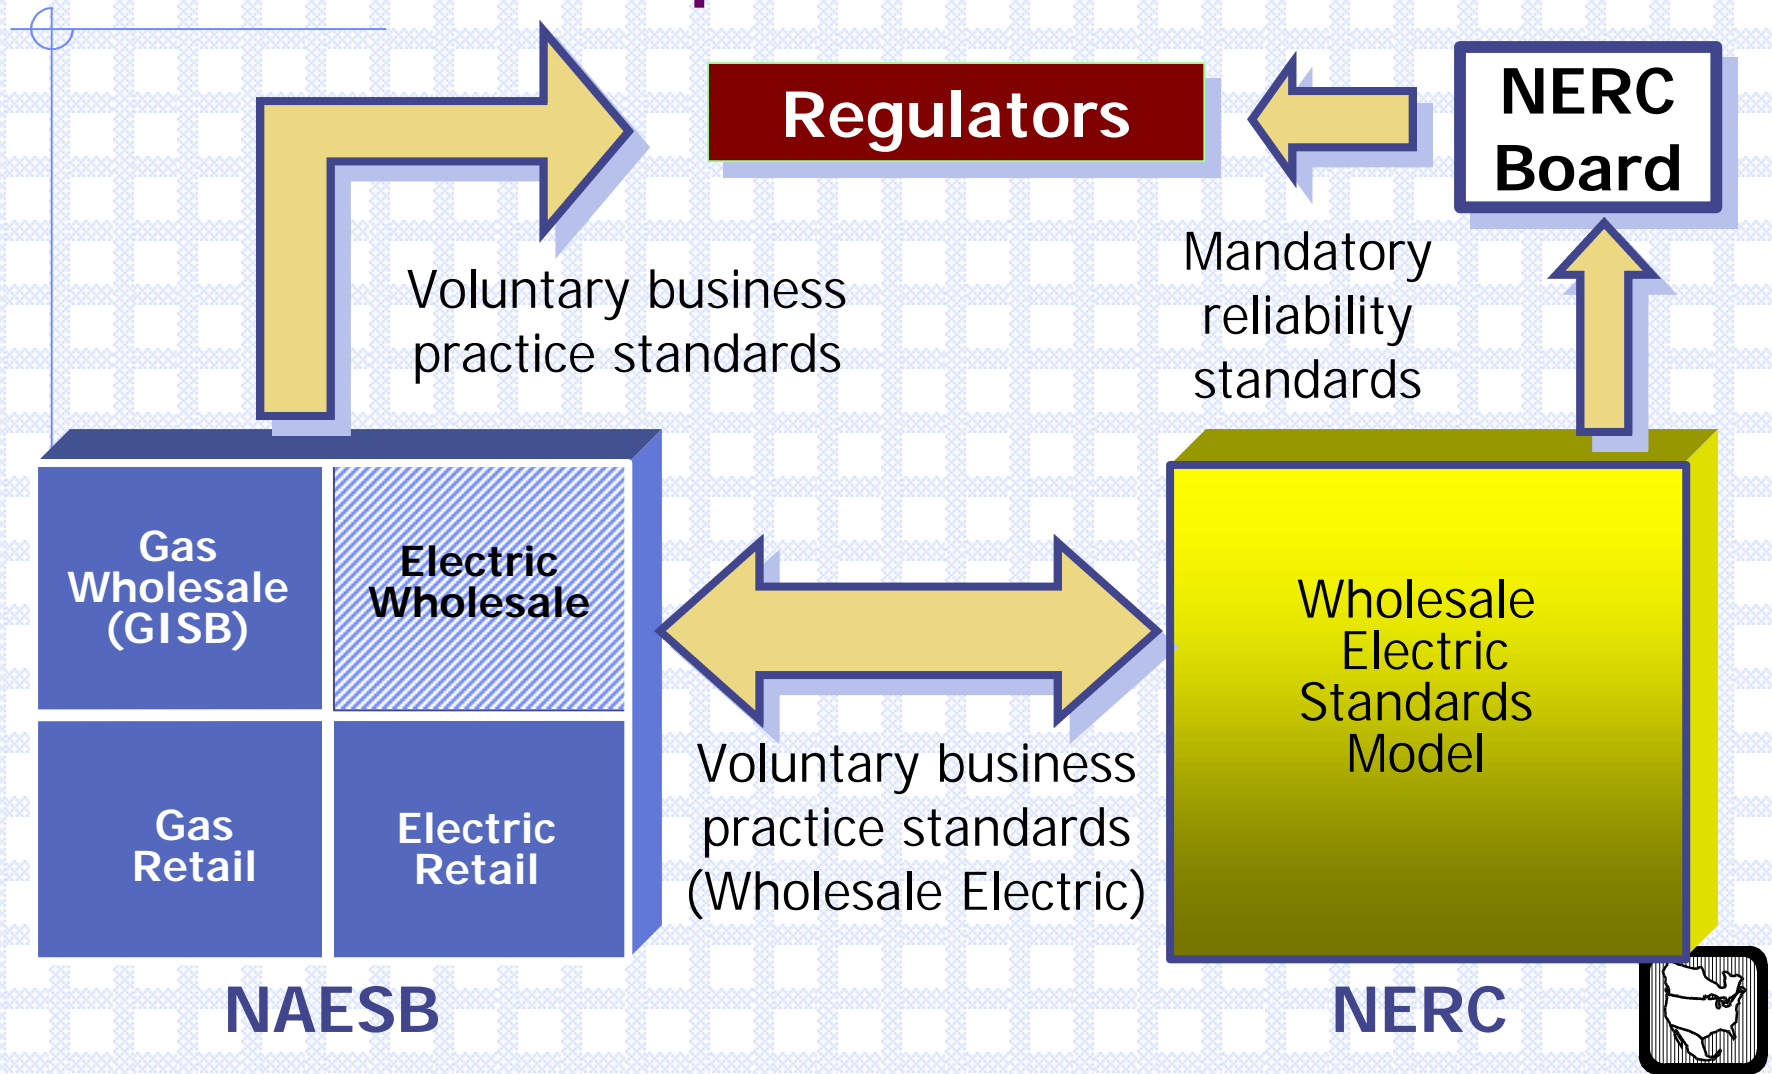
Regulators

NERC Board

Voluntary business practice standards

Mandatory reliability standards

Gas Wholesale (GISB)

Electric Wholesale

Gas Retail

Electric Retail

Wholesale Electric Standards Model

Voluntary business practice standards (Wholesale Electric)

NAESB

NERC